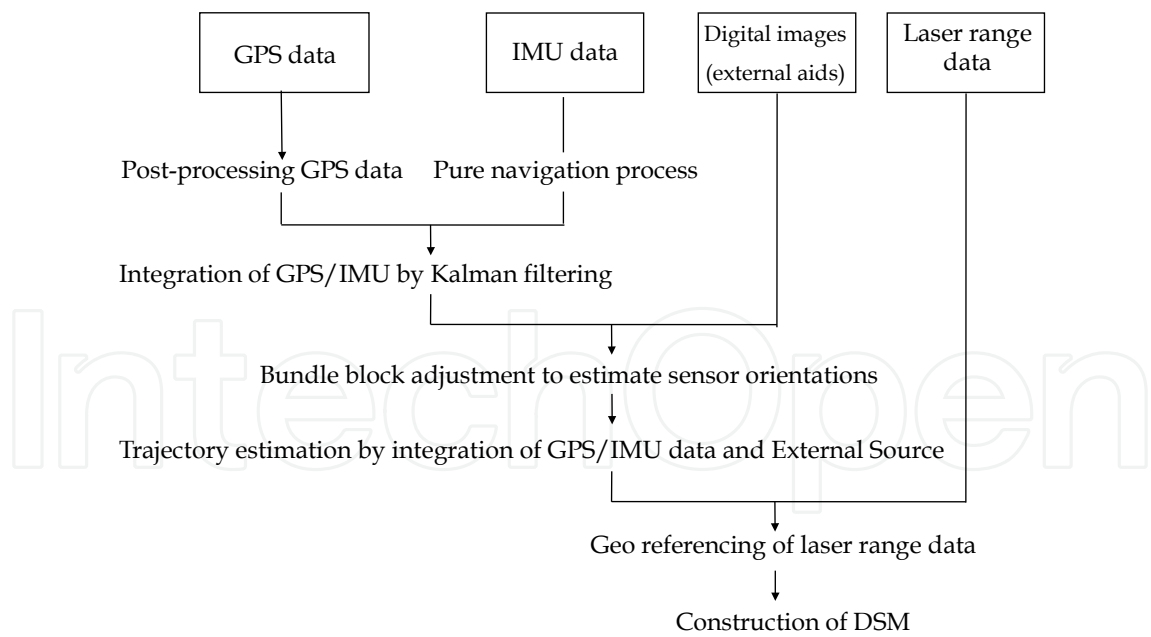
GPS data

IMU data

Digital images (external aids)

Laser range data

Post-processing GPS data

Pure navigation process

Integration of GPS/IMU by Kalman filtering

Bundle block adjustment to estimate sensor orientations

Trajectory estimation by integration of GPS/IMU data and External Source

Geo referencing of laser range data

Construction of DSM

IntechOpen